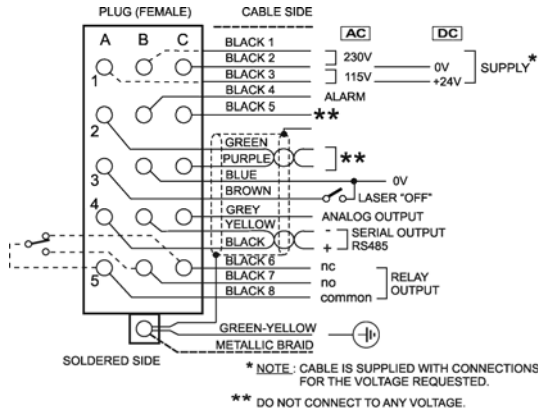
PLUG (FEMALE)

CABLE SIDE

A B C

1

2

3

4

5

BLACK 1
BLACK 2
BLACK 3
BLACK 4
BLACK 5
GREEN
PURPLE
BLUE
BROWN
GREY
YELLOW
BLACK
BLACK 6
BLACK 7
BLACK 8
GREEN-YELLOW
METALLIC BRAID

AC

DC

230V

115V

0V

+24V

SUPPLY*

ALARM

**

**

0V

LASER "OFF"

ANALOG OUTPUT

-
+

SERIAL OUTPUT
RS485

nc
no
common

RELAY
OUTPUT

SOLDERED SIDE

* NOTE : CABLE IS SUPPLIED WITH CONNECTIONS FOR THE VOLTAGE REQUESTED.

** DO NOT CONNECT TO ANY VOLTAGE.